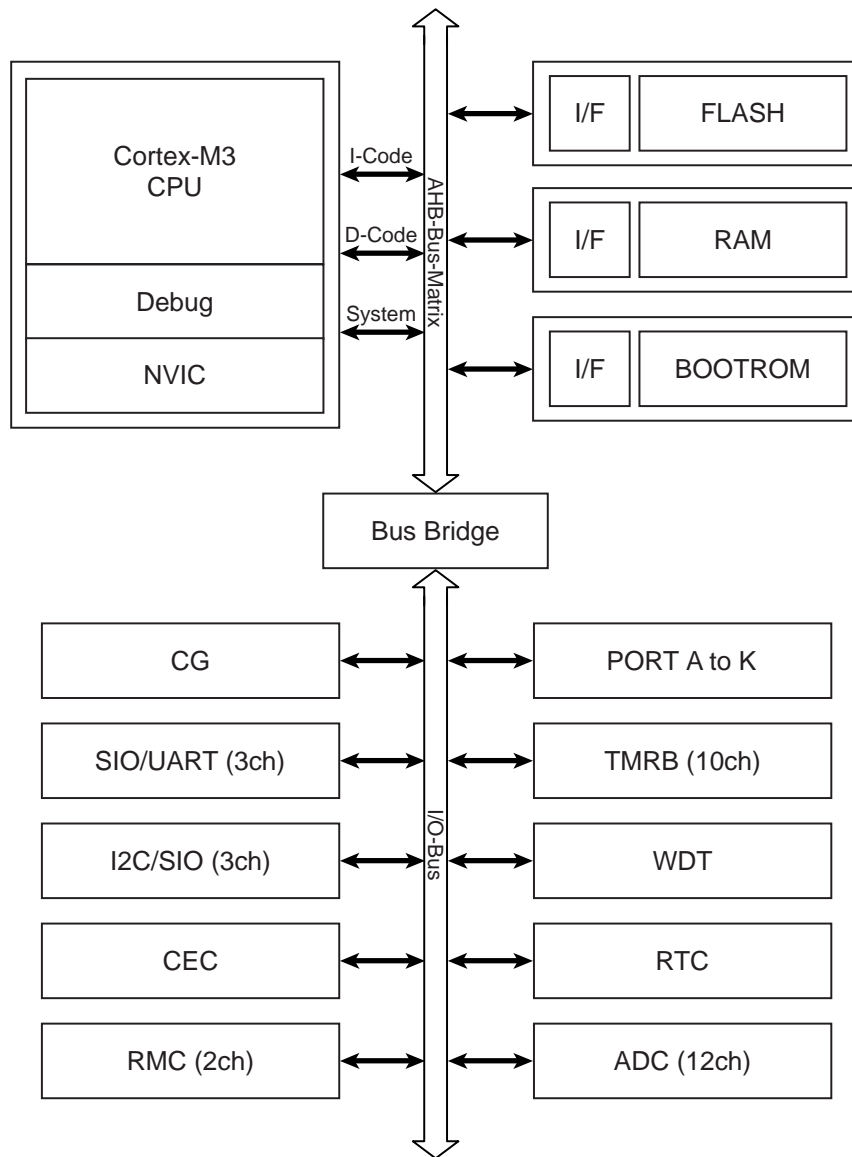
Cortex-M3
CPU

Debug

NVIC

I-Code

D-Code

System

AHB-Bus-Matrix

I/F FLASH

I/F RAM

I/F BOOTROM

Bus Bridge

CG

SIO/UART (3ch)

I2C/SIO (3ch)

CEC

RMC (2ch)

I/O-Bus

PORT A to K

TMRB (10ch)

WDT

RTC

ADC (12ch)